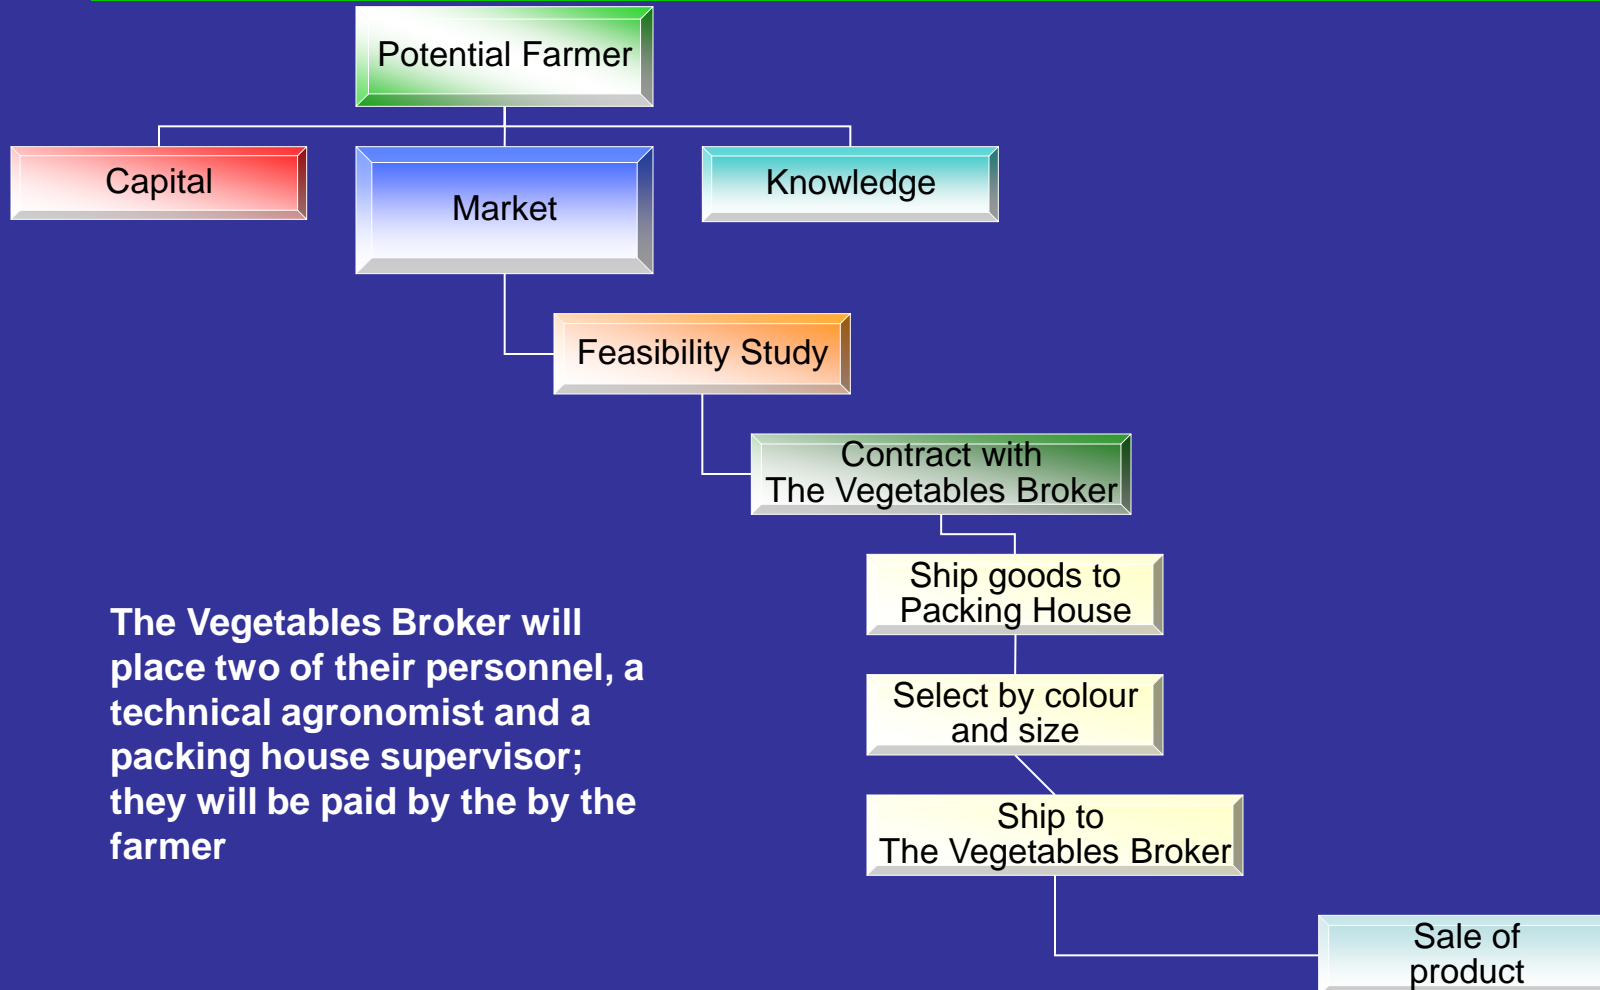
Potential Farmer

Capital

Market

Knowledge

Feasibility Study

Contract with The Vegetables Broker

Ship goods to Packing House

Select by colour and size

Ship to The Vegetables Broker

Sale of product

The Vegetables Broker will place two of their personnel, a technical agronomist and a packing house supervisor; they will be paid by the by the farmer